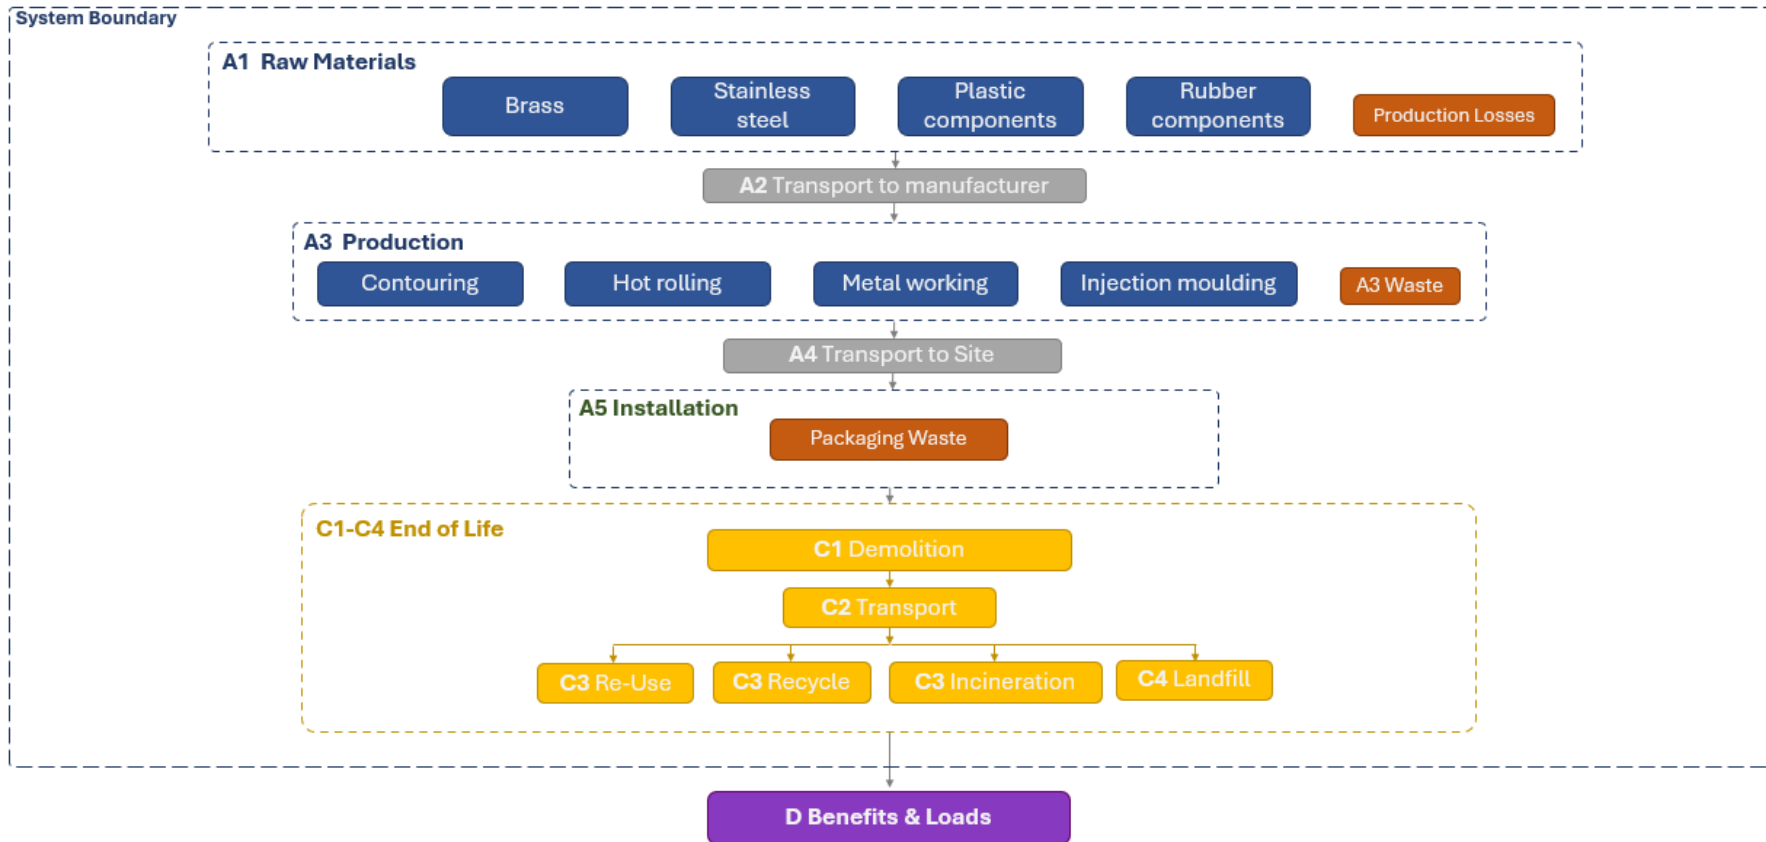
System Boundary

A1 Raw Materials

Brass

Stainless steel

Plastic components

Rubber components

Production Losses

A2 Transport to manufacturer

A3 Production

Contouring

Hot rolling

Metal working

Injection moulding

A3 Waste

A4 Transport to Site

A5 Installation

Packaging Waste

C1-C4 End of Life

C1 Demolition

C2 Transport

C3 Re-Use

C3 Recycle

C3 Incineration

C4 Landfill

D Benefits & Loads